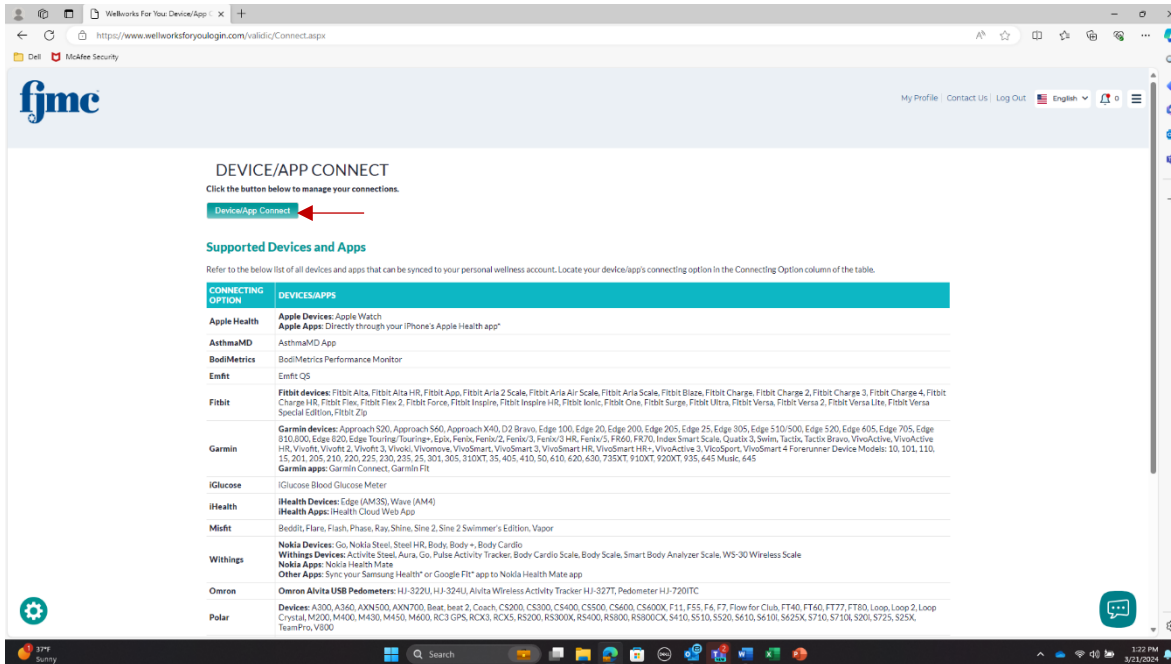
Wellworks For You: Device/App C ×

https://www.wellworksforyoulogin.com/validic/Connect.aspx

Dell McAfee Security

fjmc

My Profile | Contact Us | Log Out English 0

DEVICE/APP CONNECT

Click the button below to manage your connections.

Device/App Connect

Supported Devices and Apps

Refer to the below list of all devices and apps that can be synced to your personal wellness account. Locate your device/app's connecting option in the Connecting Option column of the table.

| CONNECTING OPTION | DEVICES/APPS |
|---|---|
| Apple Health | Apple Devices: Apple Watch Apple Apps: Directly through your iPhone's Apple Health app* |
| AsthmaMD | AsthmaMD App |
| BodiMetrics | BodiMetrics Performance Monitor |
| Emfit | Emfit QS |
| Fitbit | Fitbit devices: Fitbit Alta, Fitbit Alta HR, Fitbit App, Fitbit Aria 2 Scale, Fitbit Aria Air Scale, Fitbit Aria Scale, Fitbit Blaze, Fitbit Charge, Fitbit Charge 2, Fitbit Charge 3, Fitbit Charge 4, Fitbit Charge HR, Fitbit Flex, Fitbit Flex 2, Fitbit Force, Fitbit Inspire, Fitbit Inspire HR, Fitbit Ionic, Fitbit One, Fitbit Surge, Fitbit Ultra, Fitbit Versa, Fitbit Versa 2, Fitbit Versa Lite, Fitbit Versa Special Edition, Fitbit Zip |
| Garmin | Garmin devices: Approach S20, Approach S60, Approach X40, D2 Bravo, Edge 100, Edge 20, Edge 200, Edge 205, Edge 25, Edge 305, Edge 510/500, Edge 520, Edge 605, Edge 705, Edge 810,800, Edge 820, Edge Touring/Touring+, Epix, Fenix, Fenix/2, Fenix/3, Fenix/3 HR, Fenix/5, FR60, FR70, Index Smart Scale, Quatix 3, Swim, Tactix, Tactix Bravo, VivoActive, VivoActive HR, Vivofit, Vivofit 2, Vivofit 3, Vivoki, Vivomove, VivoSmart, VivoSmart 3, VivoSmart HR, VivoSmart HR+, VivoActive 3, VicoSport, VivoSmart 4 Forerunner Device Models: 10, 101, 110, 15, 201, 205, 210, 220, 225, 230, 235, 25, 301, 305, 310XT, 35, 405, 410, 50, 610, 620, 630, 735XT, 910XT, 920XT, 935, 645 Music, 645 Garmin apps: Garmin Connect, Garmin Fit |
| iGlucose | iGlucose Blood Glucose Meter |
| iHealth | iHealth Devices: Edge (AM3S), Wave (AM4) iHealth Apps: iHealth Cloud Web App |
| Misfit | Beddit, Flare, Flash, Phase, Ray, Shine, Sine 2, Sine 2 Swimmer's Edition, Vapor |
| Withings | Nokia Devices: Go, Nokia Steel, Steel HR, Body, Body +, Body Cardio Withings Devices: Activite Steel, Aura, Go, Pulse Activity Tracker, Body Cardio Scale, Body Scale, Smart Body Analyzer Scale, WS-30 Wireless Scale Nokia Apps: Nokia Health Mate Other Apps: Sync your Samsung Health* or Google Fit* app to Nokia Health Mate app |
| Omron | Omron Alvita USB Pedometers: HJ-322U, HJ-324U, Alvita Wireless Activity Tracker HJ-327T, Pedometer HJ-720ITC |
| Polar | Devices: A300, A360, AXN500, AXN700, Beat, beat 2, Coach, CS200, CS300, CS400, CS500, CS600, CS600X, F11, F55, F6, F7, Flow for Club, FT40, FT60, FT77, FT80, Loop, Loop 2, Loop Crystal, M200, M400, M430, M450, M600, RC3 GPS, RCX3, RCX5, RS200, RS300X, RS400, RS800, RS800CX, S410, S510, S520, S610, S610i, S625X, S710, S710i, S720i, S725, S25X, TeamPro, V800 |

37°F Sunny

Search

1:22 PM 3/21/2024